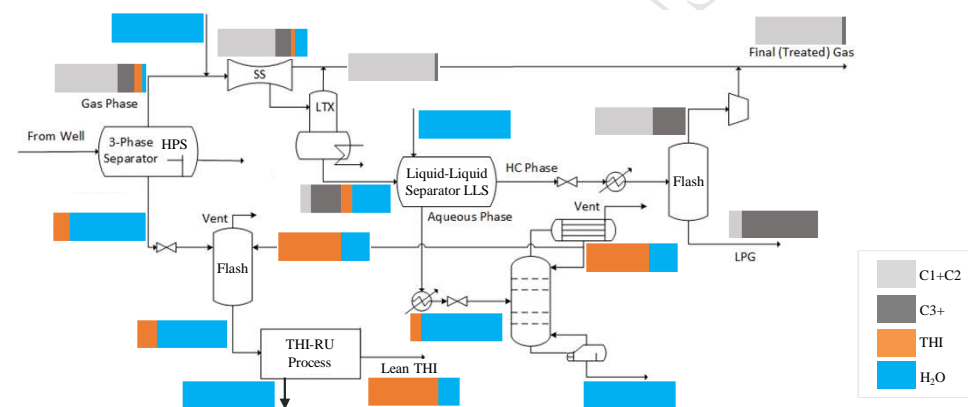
Final (Treated) Gas

SS

Gas Phase

LTX

From Well

3-Phase Separator

HPS

Liquid-Liquid Separator LLS

HC Phase

Aqueous Phase

Flash

Vent

Vent

Flash

LPG

THI-RU Process

Lean THI

C1+C2

C3+

THI

$H_2O$